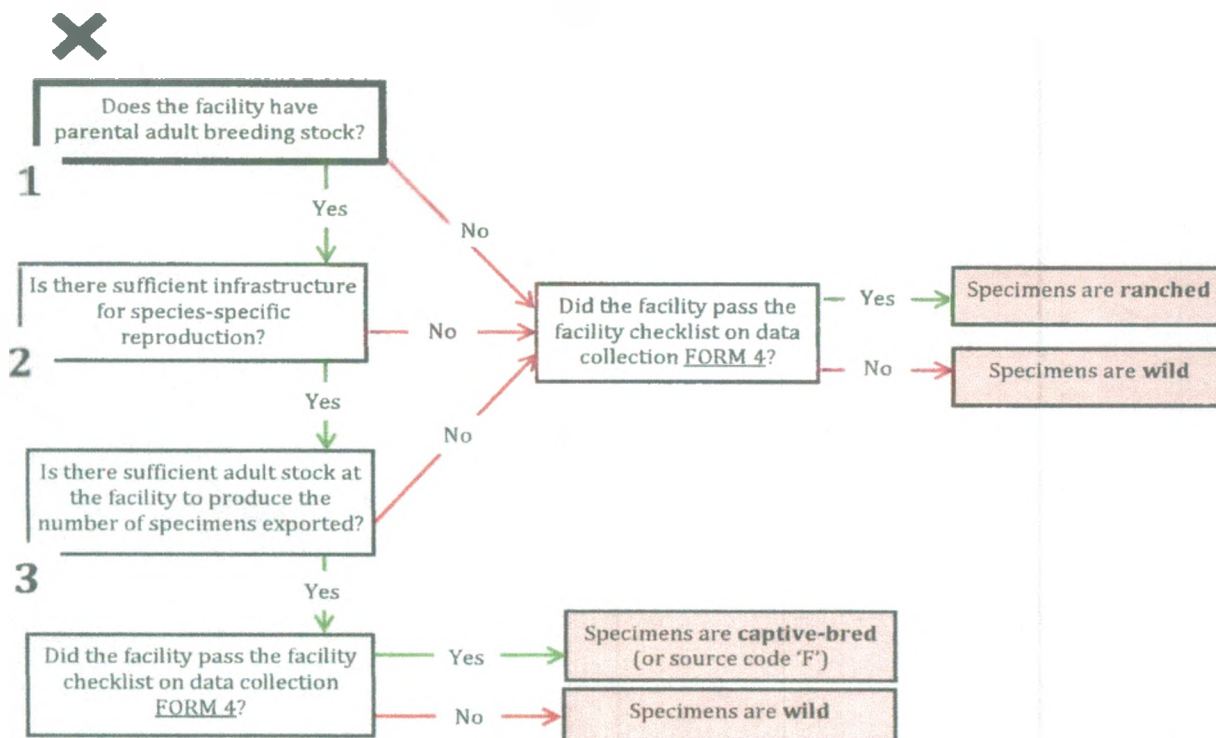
Does the facility have parental adult breeding stock?

1

Yes

No

Is there sufficient infrastructure for species-specific reproduction?

2

No

Did the facility pass the facility checklist on data collection FORM 4?

Yes

Specimens are **ranched**

No

Specimens are **wild**

Yes

No

Is there sufficient adult stock at the facility to produce the number of specimens exported?

3

Yes

Did the facility pass the facility checklist on data collection FORM 4?

Yes

Specimens are **captive-bred** (or source code 'F')

No

Specimens are **wild**